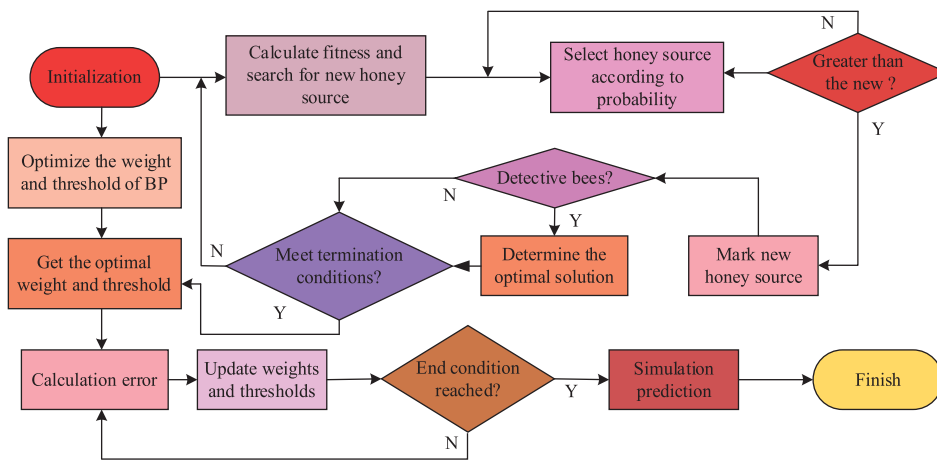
Initialization

Calculate fitness and search for new honey source

Select honey source according to probability

N

Greater than the new ?

Y

Optimize the weight and threshold of BP

Detective bees?

N

Y

Get the optimal weight and threshold

N

Meet termination conditions?

Determine the optimal solution

Mark new honey source

Y

Calculation error

Update weights and thresholds

End condition reached?

Y

Simulation prediction

Finish

N